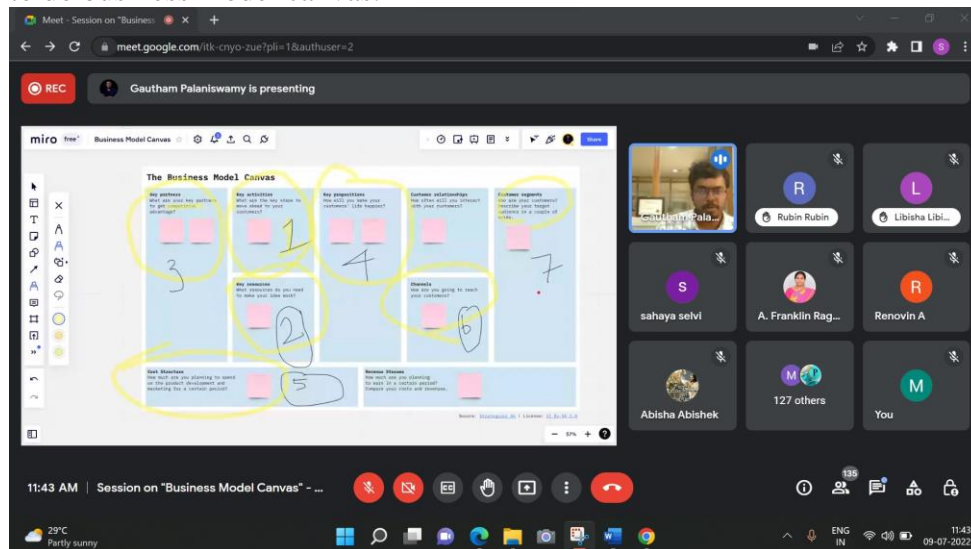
Meet - Session on "Business

meet.google.com/itk-cnyo-zue?pli=1&authuser=2

REC

Gautham Palaniswamy is presenting

miro free

Business Model Canvas

Share

The Business Model Canvas

Key partners
What are your key partners to get competitive advantage?

Key activities
What are the key steps to move ahead to your customers?

Key propositions
How will you make your customers' life happier?

Customer relationships
How often will you interact with your customers?

Customer segments
Who are your customers? Describe your target audience in a couple of words.

Key resources
What resources do you need to make your idea work?

Channels
How are you going to reach your customers?

Cost Structure
How much are you planning to spend on the product development and marketing for a certain period?

Revenue Streams
How much are you planning to earn in a certain period? Compare your costs and revenues.

3

1

4

7

2

6

5

Source: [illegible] | License: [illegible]

57%

Gautham Pala...

Rubin Rubin

Libisha Libi...

sahaya selvi

A. Franklin Rag...

Renovin A

Abisha Abishek

127 others

You

11:43 AM | Session on "Business Model Canvas" - ...

135

29°C
Partly sunny

ENG
IN

11:43
09-07-2022